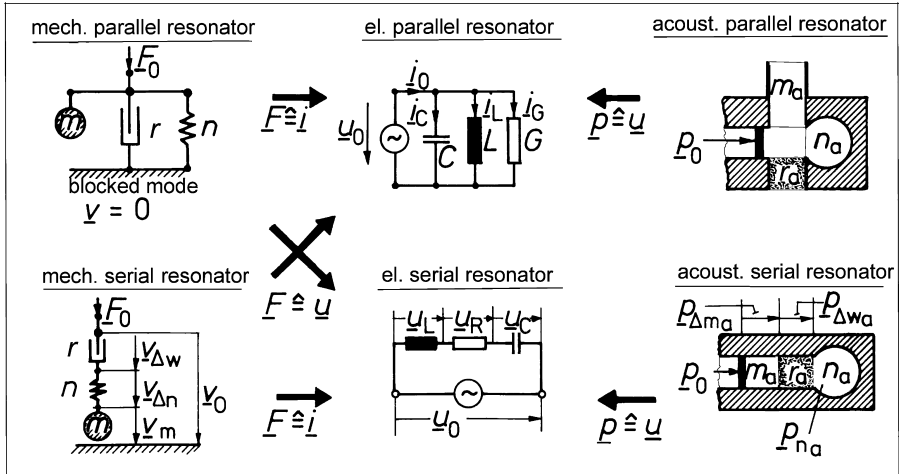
mech. parallel resonator

$\underline{F}_0$

m

r

n

blocked mode

$\underline{v} = 0$

$\underline{F} \hat{=} \underline{i}$

el. parallel resonator

$\underline{i}_0$

$\underline{i}_C$

$\underline{i}_L$

$\underline{i}_G$

$\underline{u}_0$

C

L

G

$\underline{p} \hat{=} \underline{u}$

acoust. parallel resonator

$m_a$

$\underline{p}_0$

$n_a$

$r_a$

mech. serial resonator

$\underline{F}_0$

r

$\underline{v}_{\Delta w}$

n

$\underline{v}_{\Delta n}$

$\underline{v}_0$

m

$\underline{v}_m$

$\underline{F} \hat{=} \underline{u}$

$\underline{F} \hat{=} \underline{i}$

el. serial resonator

$\underline{u}_L$

$\underline{u}_R$

$\underline{u}_C$

$\underline{u}_0$

$\underline{p} \hat{=} \underline{u}$

acoust. serial resonator

$\underline{p}_{\Delta m_a}$

$\underline{p}_{\Delta w_a}$

$\underline{p}_0$

$m_a$

$r_a$

$n_a$

$\underline{p}_{n_a}$